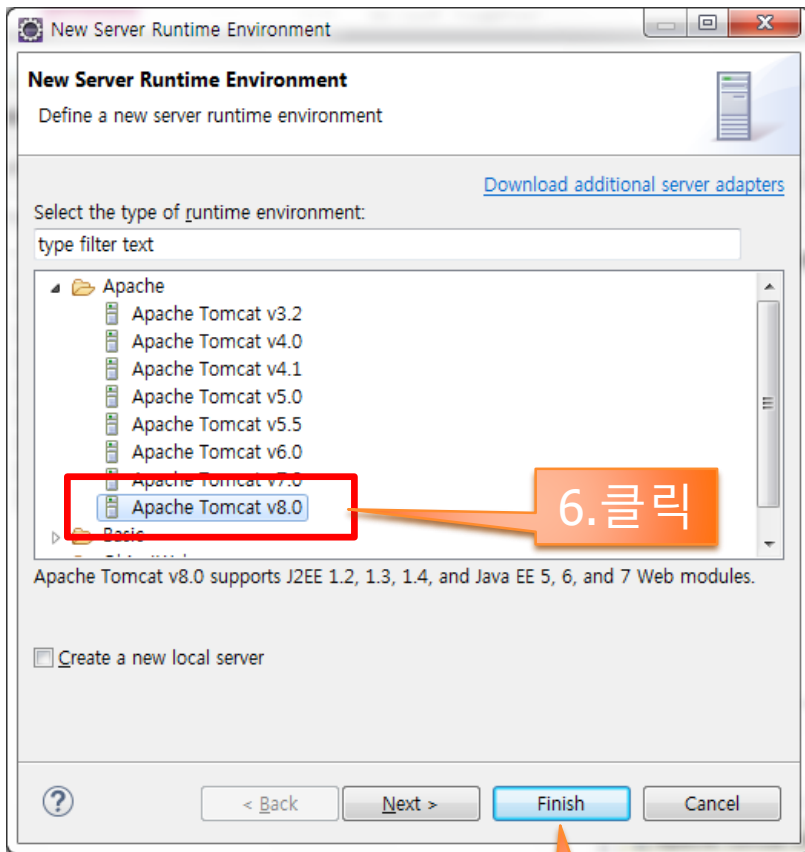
New Server Runtime Environment

New Server Runtime Environment
Define a new server runtime environment

Download additional server adapters

Select the type of runtime environment:
type filter text

Apache
Apache Tomcat v3.2
Apache Tomcat v4.0
Apache Tomcat v4.1
Apache Tomcat v5.0
Apache Tomcat v5.5
Apache Tomcat v6.0
Apache Tomcat v7.0
Apache Tomcat v8.0
Basic
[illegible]

6.클릭

Apache Tomcat v8.0 supports J2EE 1.2, 1.3, 1.4, and Java EE 5, 6, and 7 Web modules.

Create a new local server

?
< Back
Next >
Finish
Cancel